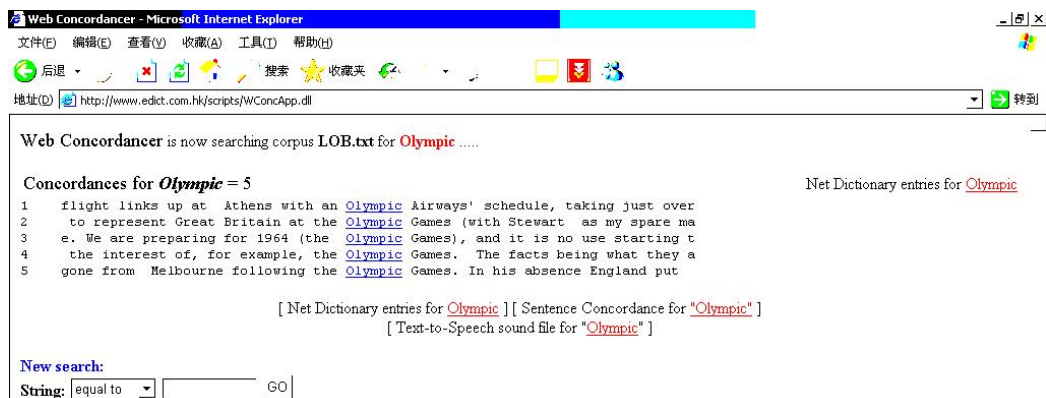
Web Concordancer - Microsoft Internet Explorer

文件(F) 编辑(E) 查看(V) 收藏(A) 工具(T) 帮助(H)

后退 搜索 收藏夹

地址(D) http://www.edict.com.hk/scripts/WConcApp.dll 转到

Web Concordancer is now searching corpus LOB.txt for Olympic .....

Concordances for *Olympic* = 5

Net Dictionary entries for Olympic

1 flight links up at Athens with an Olympic Airways' schedule, taking just over
2 to represent Great Britain at the Olympic Games (with Stewart as my spare ma
3 e. We are preparing for 1964 (the Olympic Games), and it is no use starting t
4 the interest of, for example, the Olympic Games. The facts being what they a
5 gone from Melbourne following the Olympic Games. In his absence England put

[ Net Dictionary entries for Olympic ] [ Sentence Concordance for "Olympic" ]
[ Text-to-Speech sound file for "Olympic" ]

New search:
String: equal to GO